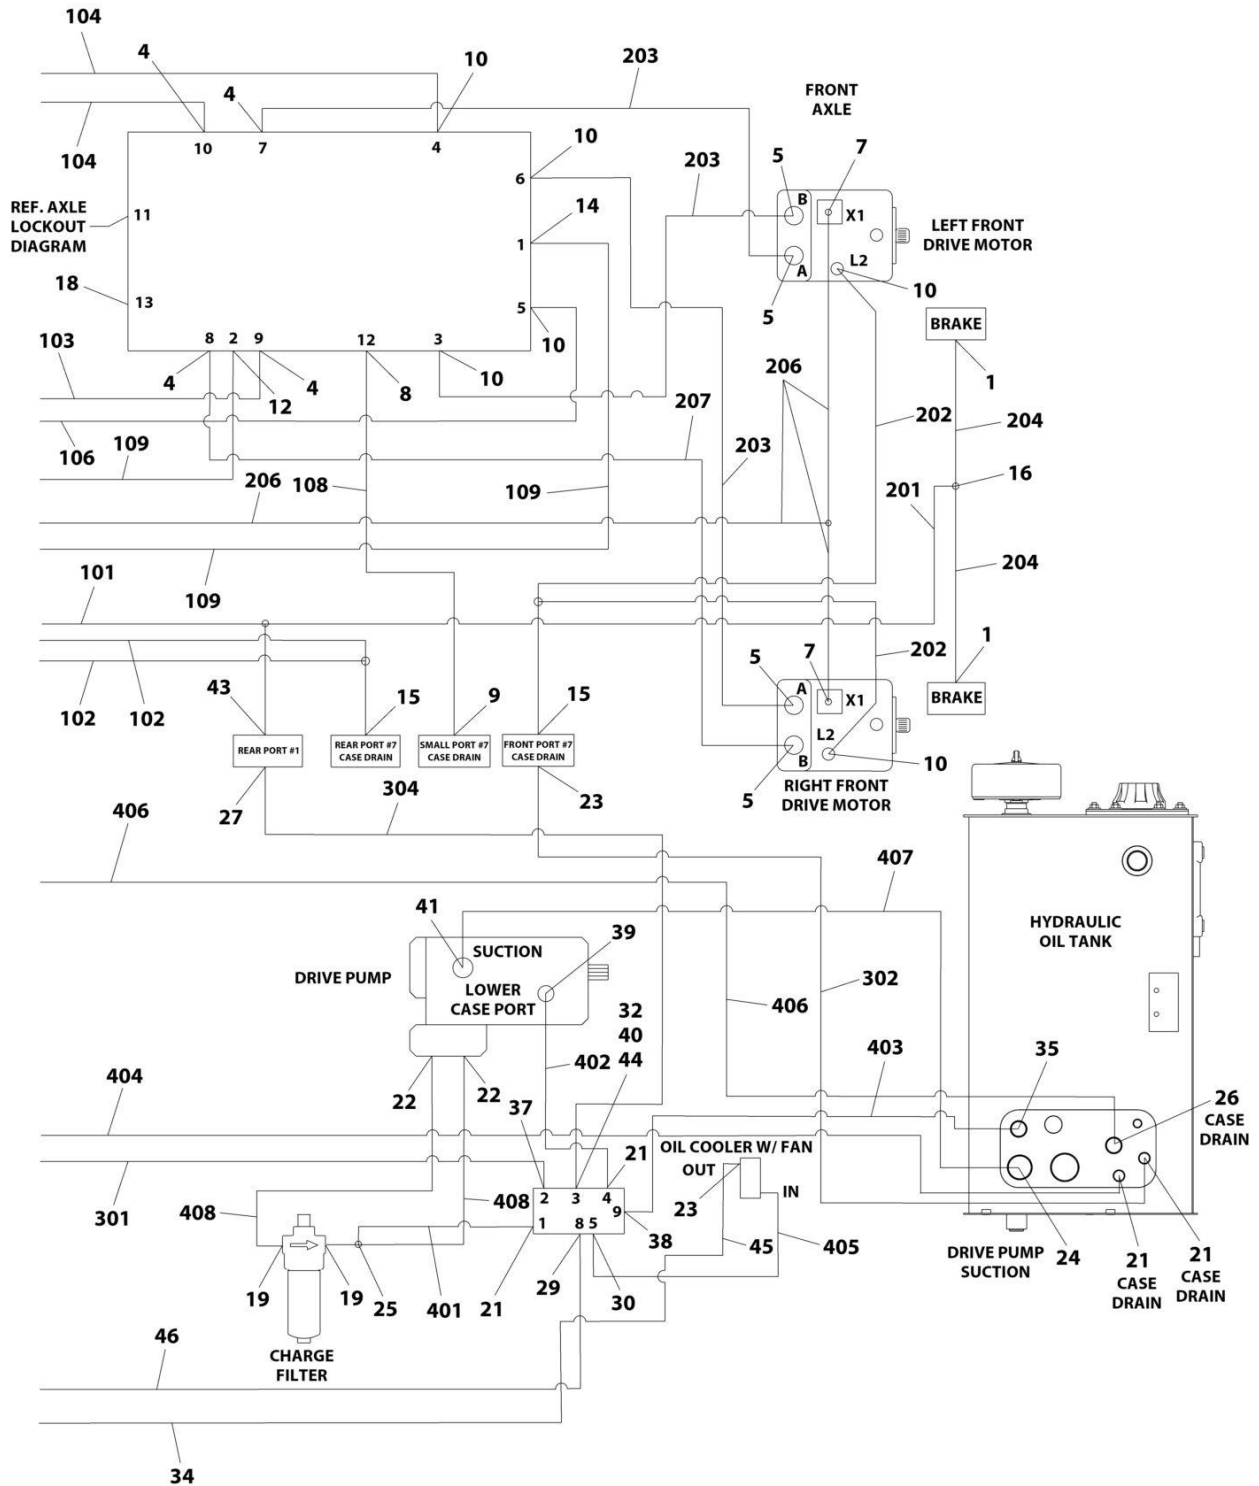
104
4
10
203
4
104
10
7
4
FRONT AXLE
10
6
203
5
7
B
X1
REF. AXLE LOCKOUT DIAGRAM
11
14
1
LEFT FRONT DRIVE MOTOR
A
L2
18
13
5
10
5
BRAKE
10
103
8
2
9
12
3
4
12
4
8
10
206
1
106
109
207
202
204
203
206
108
109
16
201
109
204
101
1
202
5
7
A
X1
BRAKE
102
102
43
15
9
15
REAR PORT #1
REAR PORT #7 CASE DRAIN
SMALL PORT #7 CASE DRAIN
FRONT PORT #7 CASE DRAIN
L2
B
10
27
304
23
5
RIGHT FRONT DRIVE MOTOR
406
407
41
39
SUCTION
HYDRAULIC OIL TANK
DRIVE PUMP
LOWER CASE PORT
406
302
32
40
44
402
403
35
404
22
22
37
26
CASE DRAIN
21
OIL COOLER W/ FAN
OUT
2
3
4
301
408
408
23
IN
1
8
5
9
38
45
405
DRIVE PUMP SUCTION
24
21
21
19
19
25
401
21
29
30
CASE DRAIN
CASE DRAIN
46
CHARGE FILTER
34